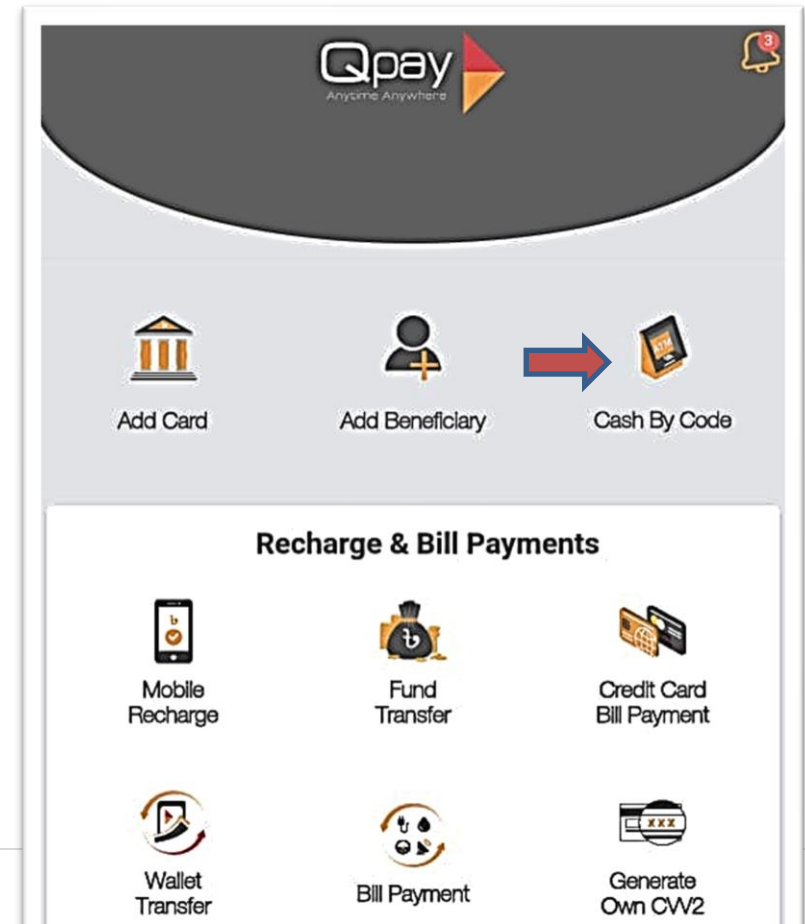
Qpay
Anytime Anywhere

3

Add Card

Add Beneficiary

ATM

Cash By Code

Recharge & Bill Payments

Mobile Recharge

Fund Transfer

Credit Card Bill Payment

Wallet Transfer

Bill Payment

XXX

Generate Own CVV2